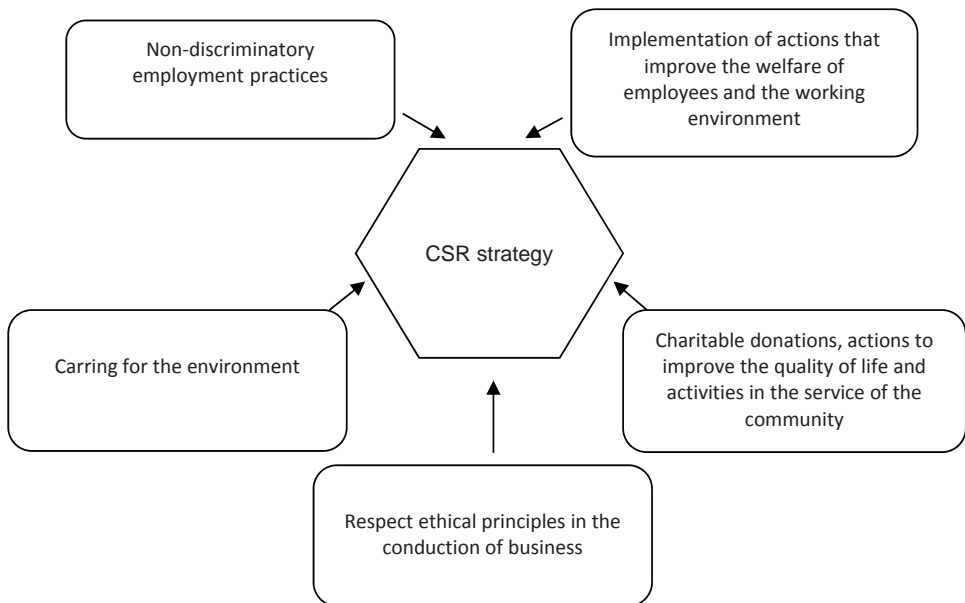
Non-discriminatory employment practices

Implementation of actions that improve the welfare of employees and the working environment

CSR strategy

Carring for the environment

Charitable donations, actions to improve the quality of life and activities in the service of the community

Respect ethical principles in the conduction of business